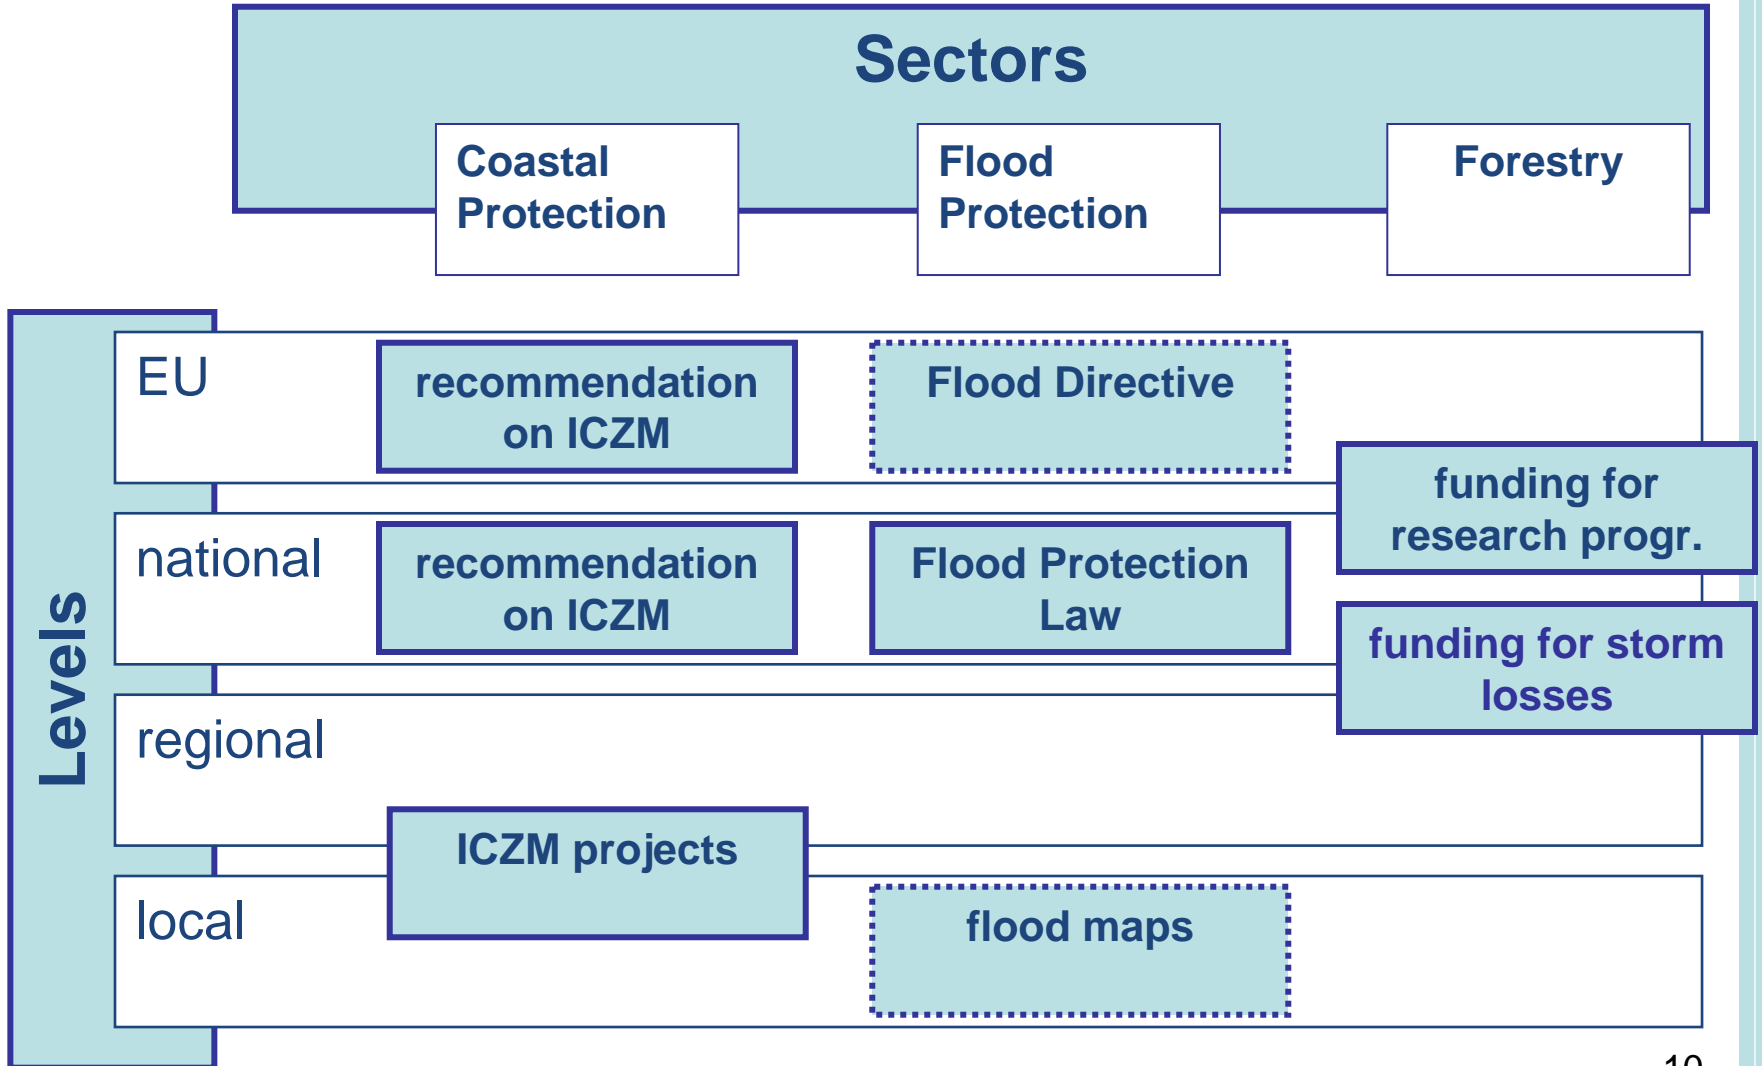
Sectors

Coastal Protection

Flood Protection

Forestry

Levels

EU

recommendation on ICZM

Flood Directive

funding for research progr.

national

recommendation on ICZM

Flood Protection Law

funding for storm losses

regional

ICZM projects

local

flood maps

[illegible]